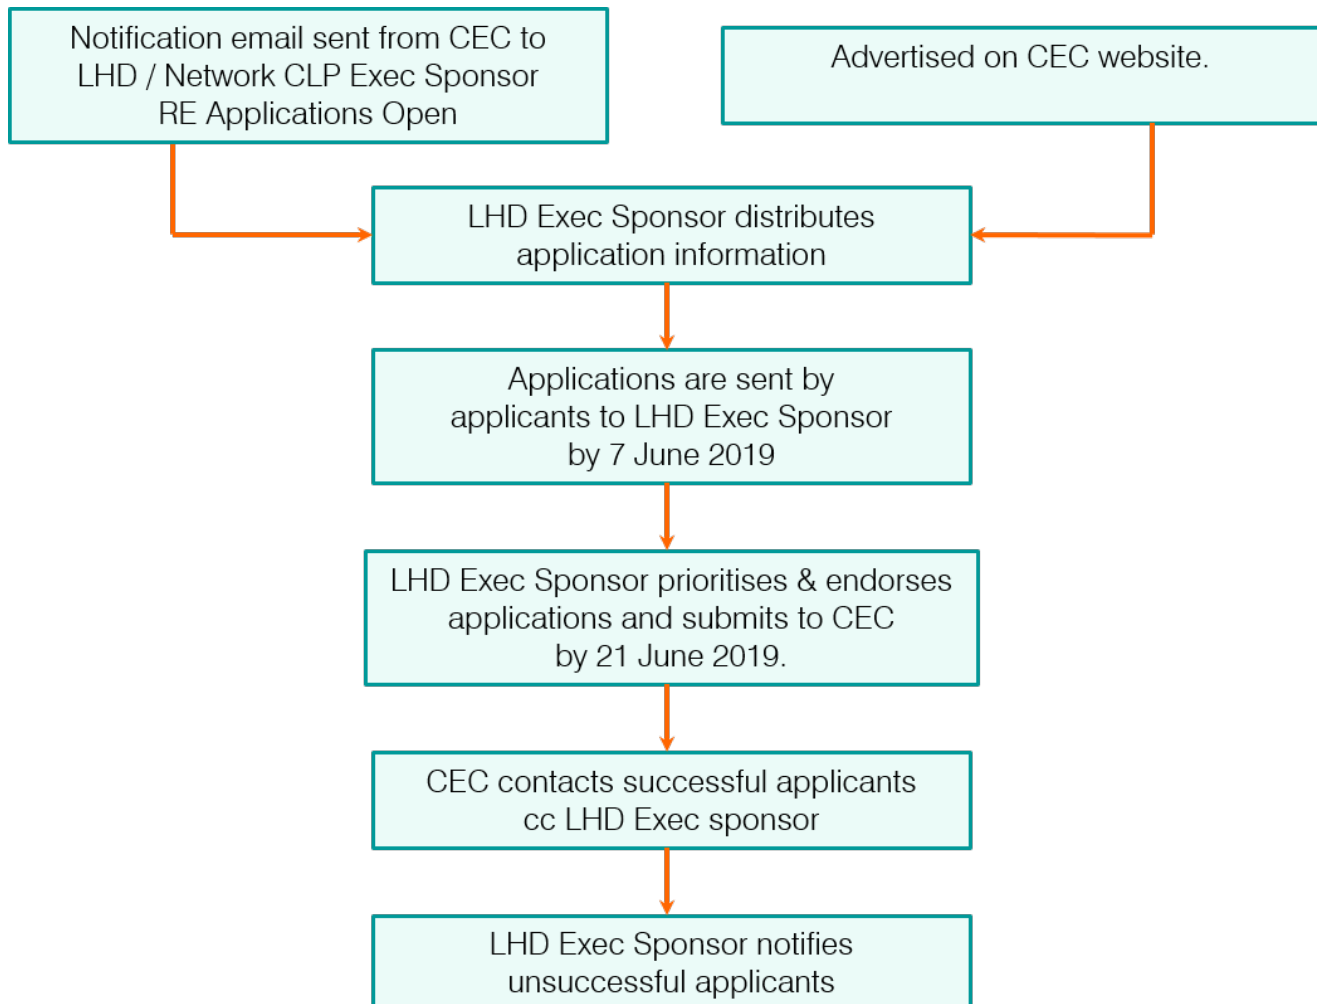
Notification email sent from CEC to LHD / Network CLP Exec Sponsor RE Applications Open

Advertised on CEC website.

LHD Exec Sponsor distributes application information

Applications are sent by applicants to LHD Exec Sponsor by 7 June 2019

LHD Exec Sponsor prioritises & endorses applications and submits to CEC by 21 June 2019.

CEC contacts successful applicants cc LHD Exec sponsor

LHD Exec Sponsor notifies unsuccessful applicants